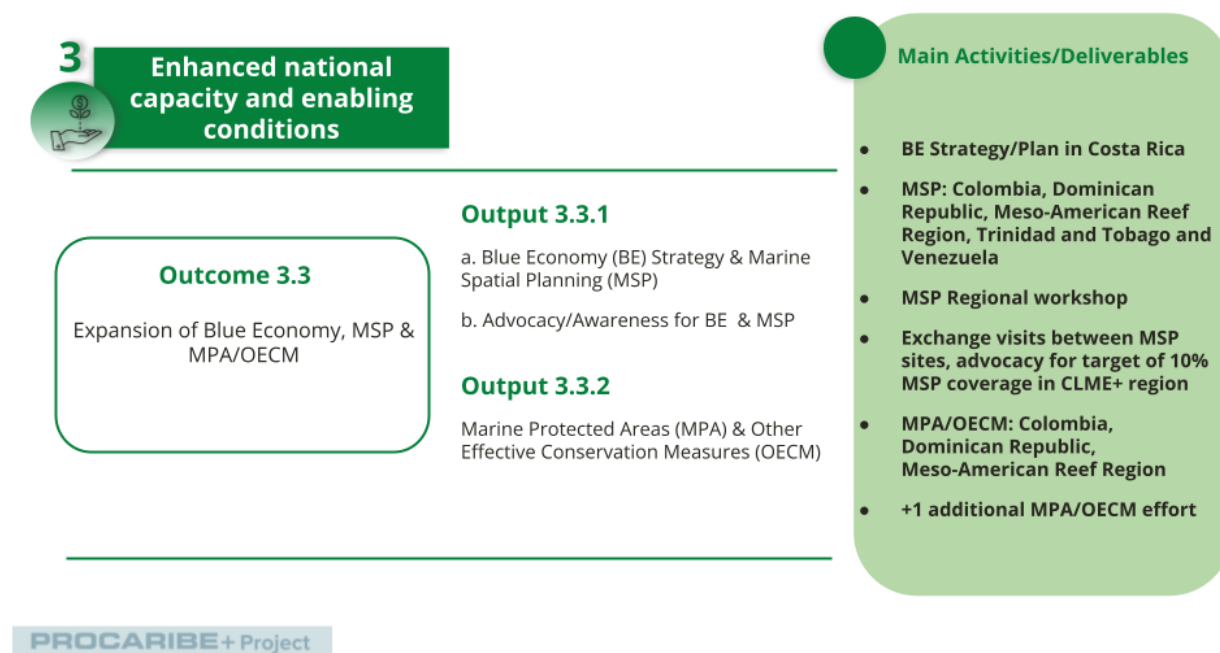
3

Enhanced national capacity and enabling conditions

Outcome 3.3

Expansion of Blue Economy, MSP & MPA/OECM

Output 3.3.1

a. Blue Economy (BE) Strategy & Marine Spatial Planning (MSP)

b. Advocacy/Awareness for BE & MSP

Output 3.3.2

Marine Protected Areas (MPA) & Other Effective Conservation Measures (OECM)

Main Activities/Deliverables

- BE Strategy/Plan in Costa Rica
- MSP: Colombia, Dominican Republic, Meso-American Reef Region, Trinidad and Tobago and Venezuela
- MSP Regional workshop
- Exchange visits between MSP sites, advocacy for target of 10% MSP coverage in CLME+ region
- MPA/OECM: Colombia, Dominican Republic, Meso-American Reef Region
- +1 additional MPA/OECM effort

PROCARIBE+ Project